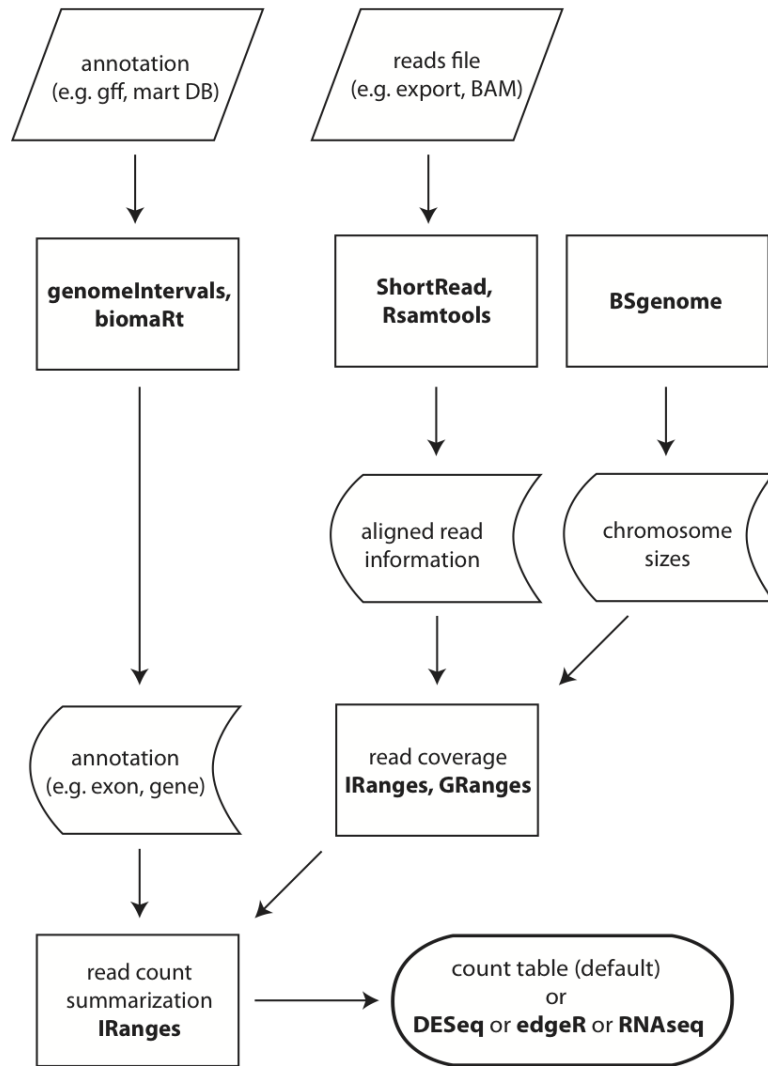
annotation
(e.g. gff, mart DB)

reads file
(e.g. export, BAM)

genomeIntervals,
biomaRt

ShortRead,
Rsamtools

BSgenome

aligned read
information

chromosome
sizes

annotation
(e.g. exon, gene)

read coverage
IRanges, GRanges

read count
summarization
IRanges

count table (default)
or
DESeq or edgeR or RNAseq